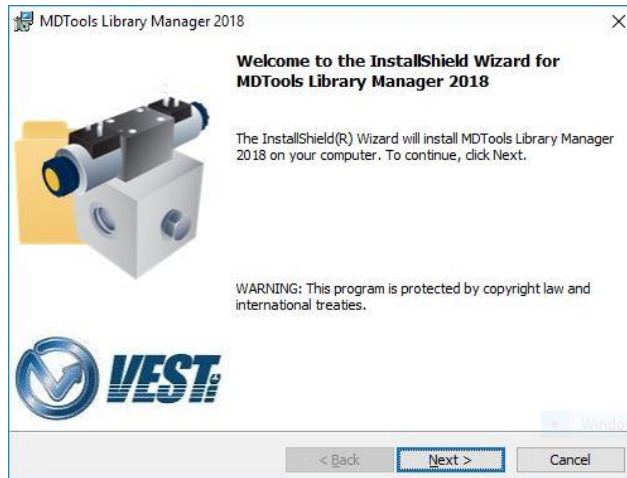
MDTools Library Manager 2018

×

Welcome to the InstallShield Wizard for MDTools Library Manager 2018

The InstallShield(R) Wizard will install MDTools Library Manager 2018 on your computer. To continue, click Next.

WARNING: This program is protected by copyright law and international treaties.

VEST

< Back

Next >

Cancel